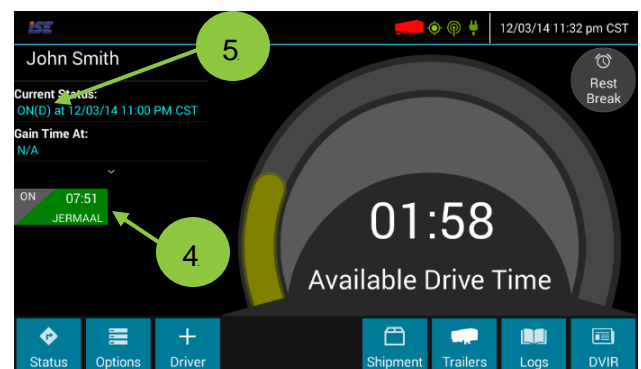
ISE

12/03/14 11:32 pm CST

John Smith

5

Rest Break

Current Status:
ON(D) at 12/03/14 11:00 PM CST

Gain Time At:
N/A

ON 07:51
JERMAAL

4

01:58
Available Drive Time

Status
Options
Driver
Shipment
Trailers
Logs
DVIR